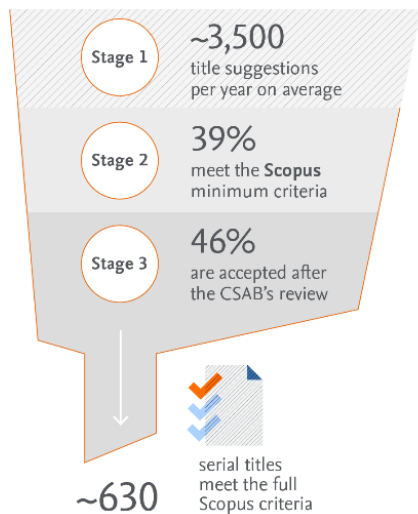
Stage 1

~3,500
title suggestions per year on average

Stage 2

39%
meet the **Scopus** minimum criteria

Stage 3

46%
are accepted after the CSAB's review

~630

serial titles meet the full Scopus criteria